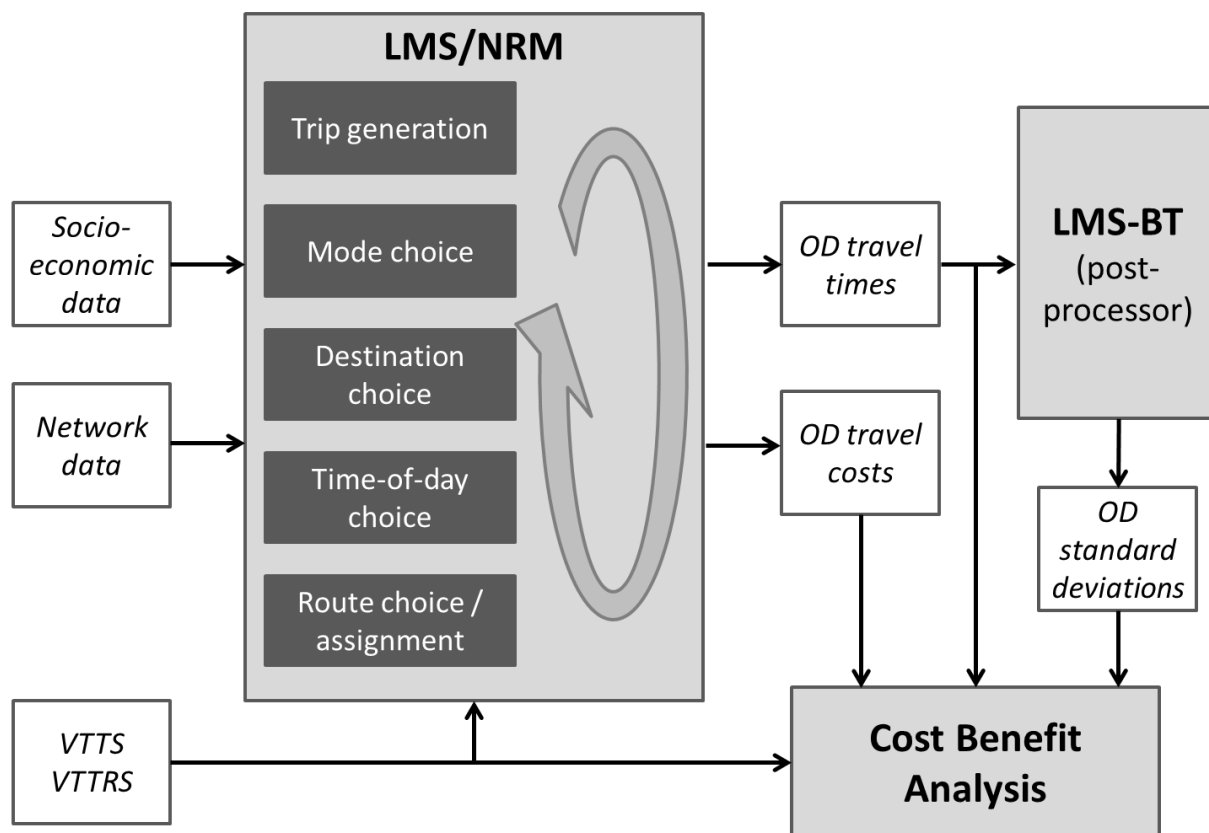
LMS/NRM

Trip generation

Mode choice

Destination choice

Time-of-day choice

Route choice / assignment

Socio-economic data

Network data

VTTS
VTTRS

OD travel times

OD travel costs

LMS-BT
(post-processor)

OD standard deviations

Cost Benefit Analysis